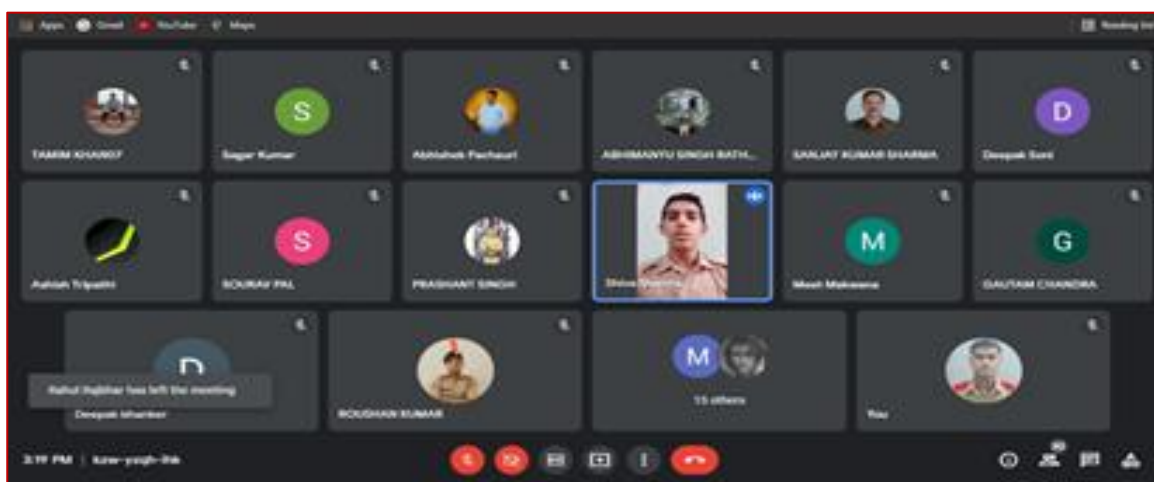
Apps Gmail YouTube Maps

Reading list

TAMIM KHAN07

S

Sagar Kumar

Abhishek Pachauri

ABHIMANYU SINGH RATH...

SANJAY KUMAR SHARMA

D

Deepak Soni

Ashish Tripathi

S

SOURAV PAL

PRASHANT SINGH

Shiva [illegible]

M

Meet Makwana

G

GAUTAM CHANDRA

D

Rahul Rajbhar has left the meeting

Deepak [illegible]

ROUSHAN KUMAR

M

15 others

Rau

3:19 PM | kaw-yogh-ihk